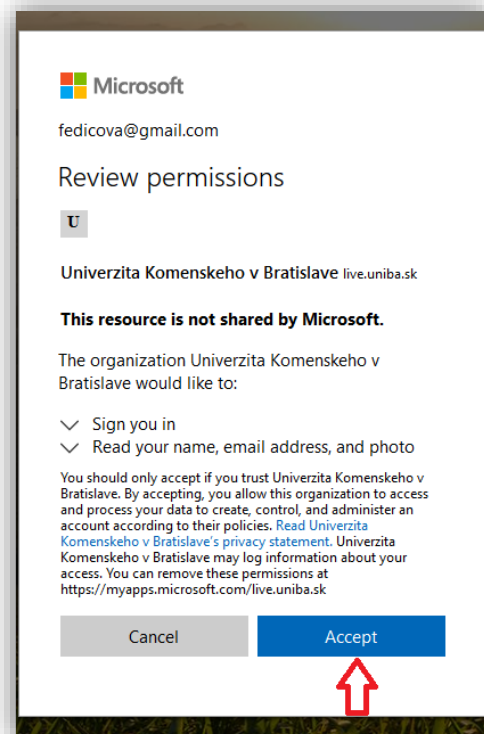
Microsoft

fedicova@gmail.com

Review permissions

U

Univerzita Komenskeho v Bratislave live.uniba.sk

This resource is not shared by Microsoft.

The organization Univerzita Komenskeho v Bratislave would like to:

Sign you in

Read your name, email address, and photo

You should only accept if you trust Univerzita Komenskeho v Bratislave. By accepting, you allow this organization to access and process your data to create, control, and administer an account according to their policies. Read Univerzita Komenskeho v Bratislave's privacy statement. Univerzita Komenskeho v Bratislave may log information about your access. You can remove these permissions at https://myapps.microsoft.com/live.uniba.sk

Cancel

Accept